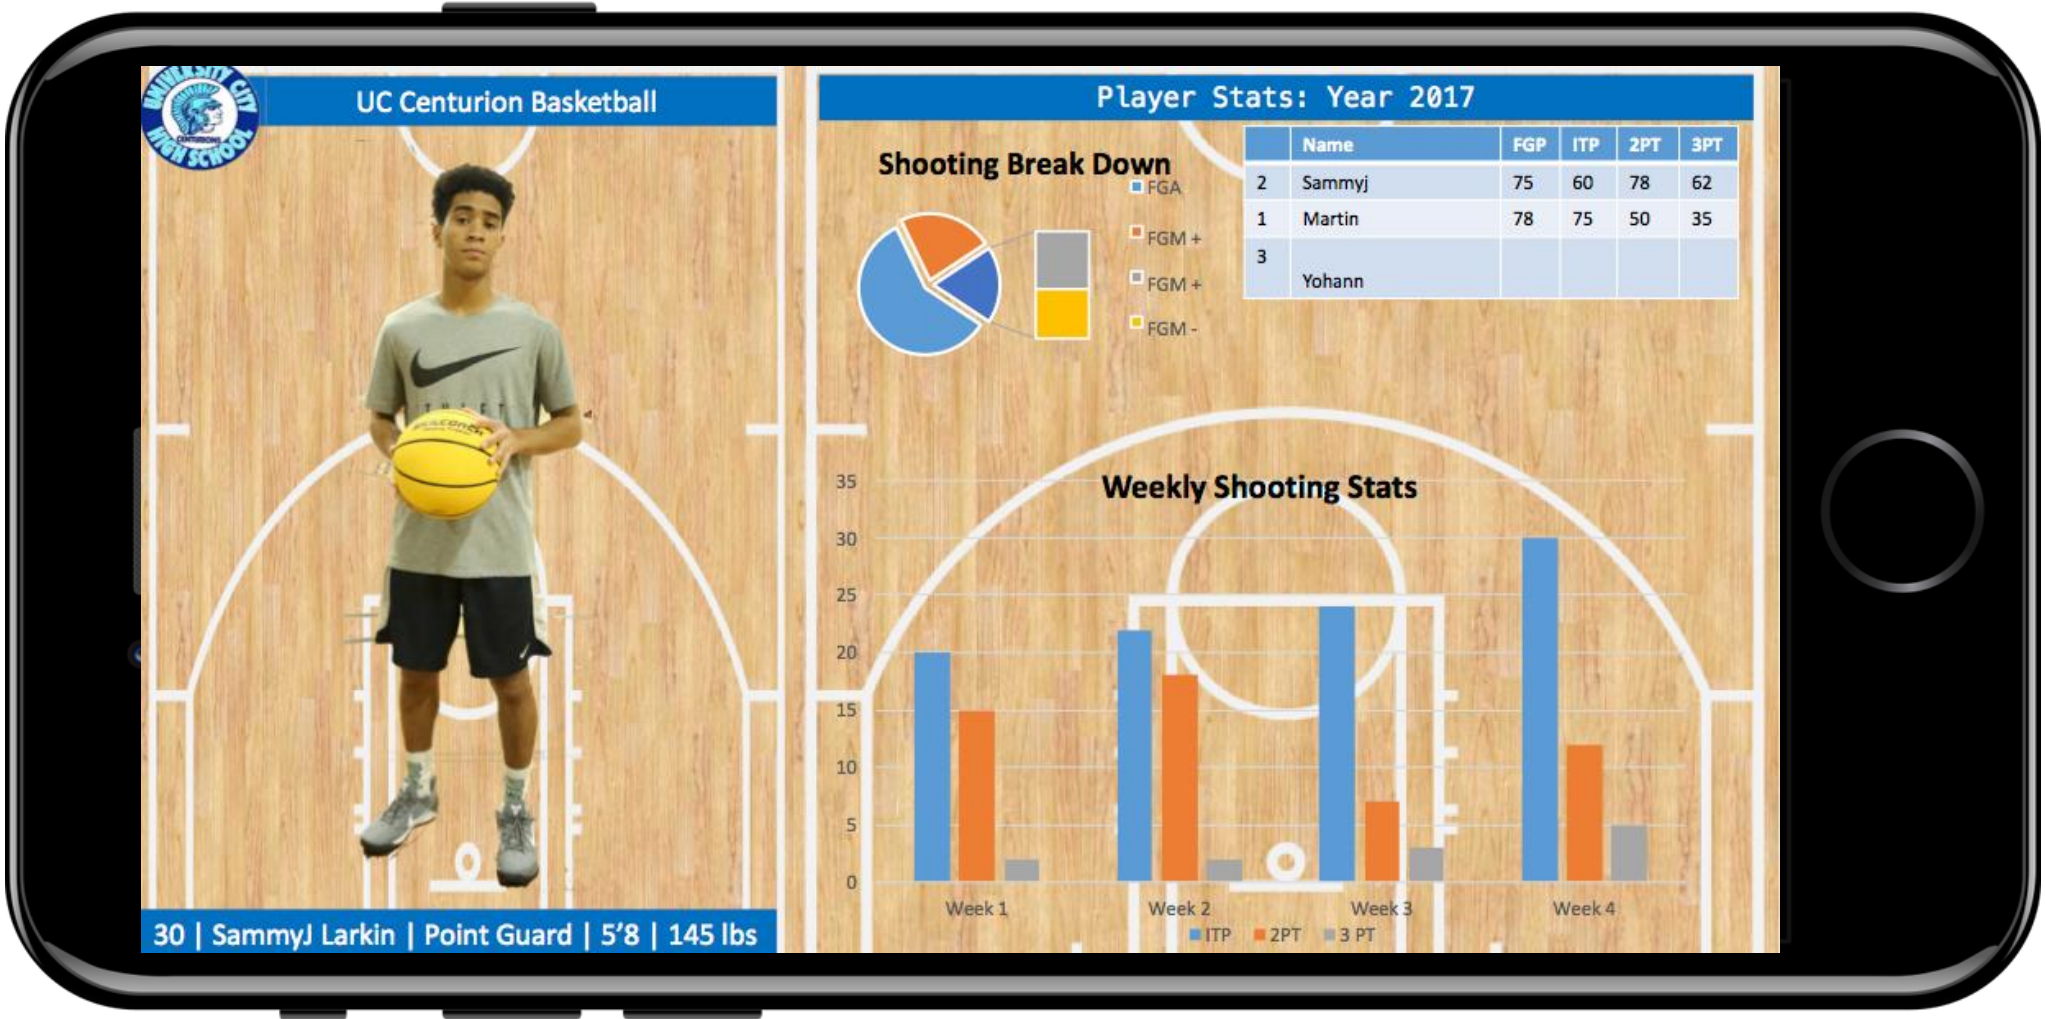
UNIVERSITY CITY HIGH SCHOOL

UC Centurion Basketball

30 | SammyJ Larkin | Point Guard | 5'8 | 145 lbs

Player Stats: Year 2017

Shooting Break Down

FGA
FGM +
FGM +
FGM -

| | Name | FGP | ITP | 2PT | 3PT |
|---|---|---|---|---|---|
| 2 | Sammyj | 75 | 60 | 78 | 62 |
| 1 | Martin | 78 | 75 | 50 | 35 |
| 3 | Yohann | | | | |

Weekly Shooting Stats

35
30
25
20
15
10
5
0

Week 1
Week 2
Week 3
Week 4

ITP 2PT 3 PT